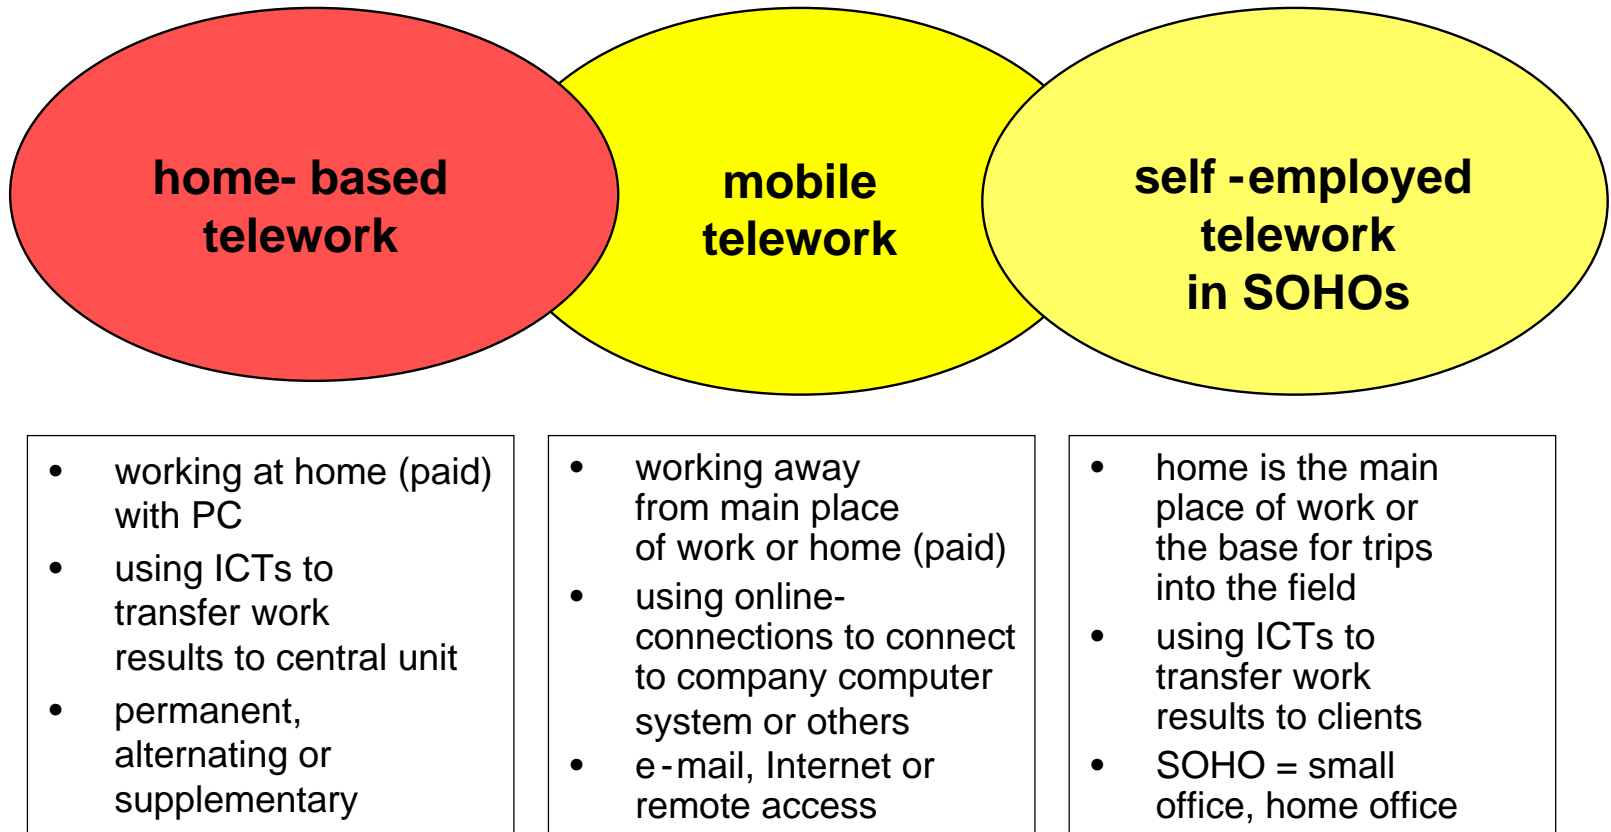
home- based telework

mobile telework

self -employed telework in SOHOs

- working at home (paid) with PC
- using ICTs to transfer work results to central unit
- permanent, alternating or supplementary

- working away from main place of work or home (paid)
- using online-connections to connect to company computer system or others
- e-mail, Internet or remote access

- home is the main place of work or the base for trips into the field
- using ICTs to transfer work results to clients
- SOHO = small office, home office